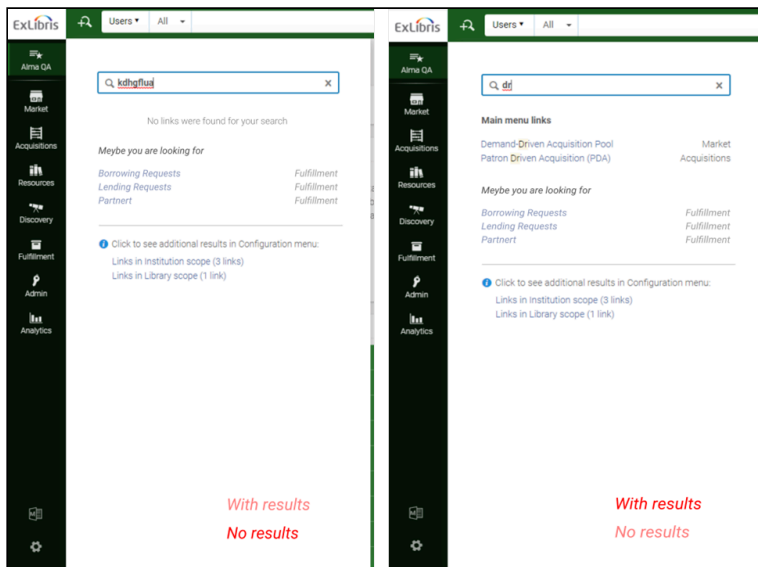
ExLibris

Users ▾ All

Alma QA

Market

Acquisitions

Resources

Discovery

Fulfillment

Admin

Analytics

kdhgflua

No links were found for your search

Meybe you are looking for

| | |
|---|---|
| Borrowing Requests | Fulfillment |
| Lending Requests | Fulfillment |
| Partnert | Fulfillment |

Click to see additional results in Configuration menu:

Links in Institution scope (3 links)

Links in Library scope (1 link)

With results

No results

ExLibris

Users ▾ All

Alma QA

Market

Acquisitions

Resources

Discovery

Fulfillment

Admin

Analytics

dr

Main menu links

| | |
|---|---|
| Demand-Driven Acquisition Pool | Market |
| Patron Driven Acquisition (PDA) | Acquisitions |

Meybe you are looking for

| | |
|---|---|
| Borrowing Requests | Fulfillment |
| Lending Requests | Fulfillment |
| Partnert | Fulfillment |

Click to see additional results in Configuration menu:

Links in Institution scope (3 links)

Links in Library scope (1 link)

With results

No results